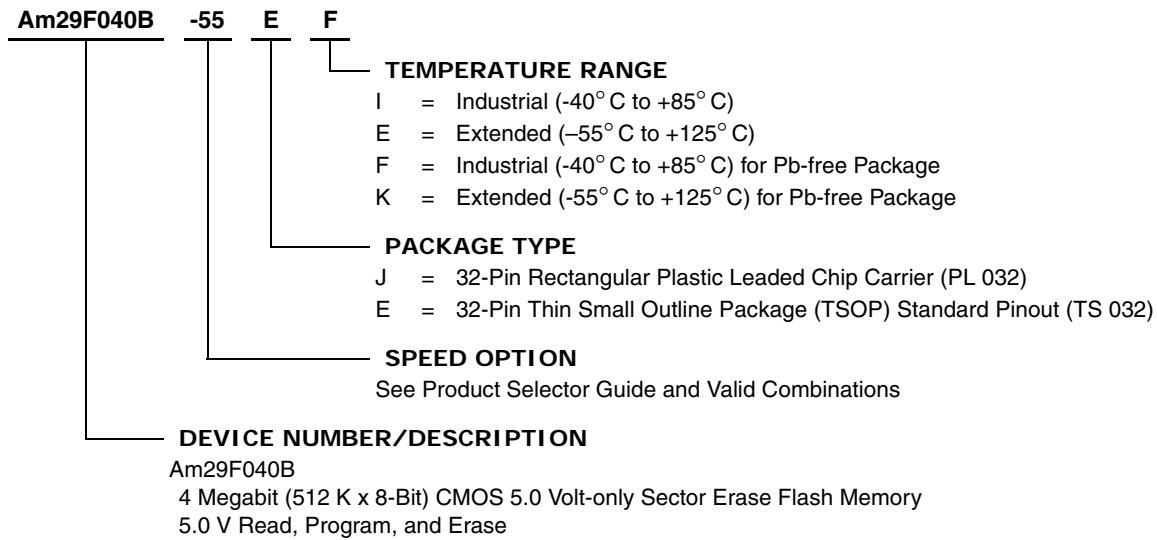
Am29F040B -55 E F

TEMPERATURE RANGE
I = Industrial (-40° C to +85° C)
E = Extended (–55° C to +125° C)
F = Industrial (-40° C to +85° C) for Pb-free Package
K = Extended (-55° C to +125° C) for Pb-free Package

PACKAGE TYPE
J = 32-Pin Rectangular Plastic Leaded Chip Carrier (PL 032)
E = 32-Pin Thin Small Outline Package (TSOP) Standard Pinout (TS 032)

SPEED OPTION
See Product Selector Guide and Valid Combinations

DEVICE NUMBER/DESCRIPTION
Am29F040B
4 Megabit (512 K x 8-Bit) CMOS 5.0 Volt-only Sector Erase Flash Memory
5.0 V Read, Program, and Erase